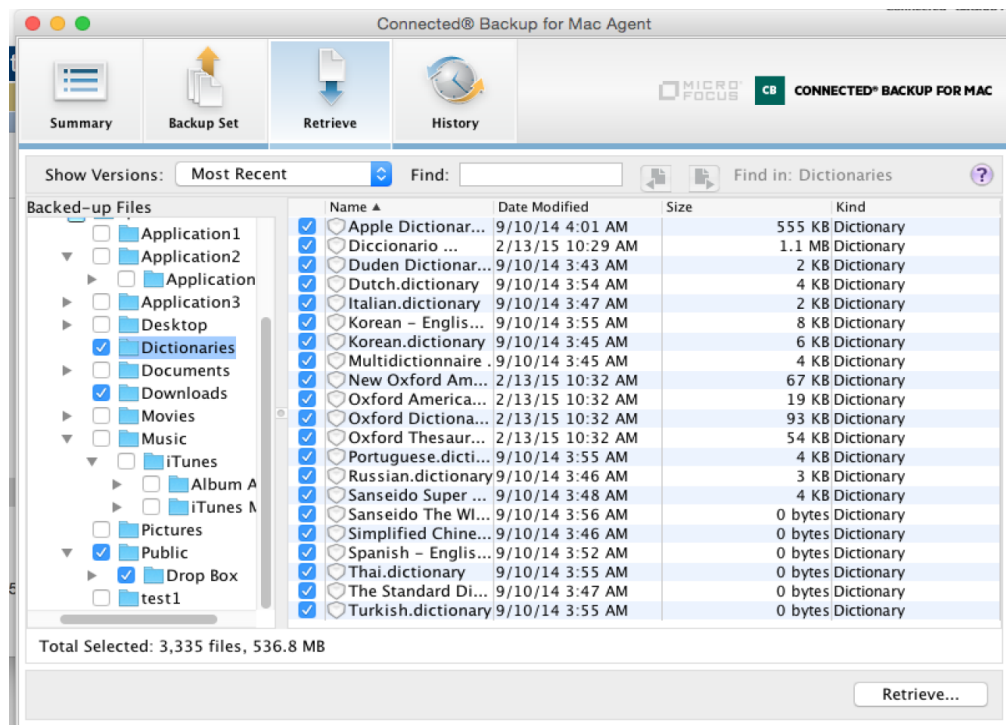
Connected® Backup for Mac Agent

Summary
Backup Set
Retrieve
History

MICRO FOCUS
CB CONNECTED® BACKUP FOR MAC

Show Versions: Most Recent
Find:
Find in: Dictionaries
?

Backed-up Files
Application1
Application2
Application
Application3
Desktop
Dictionaries
Documents
Downloads
Movies
Music
iTunes
Album A
iTunes M
Pictures
Public
Drop Box
test1

| Name ▲ | Date Modified | Size | Kind |
|---|---|---|---|
| Apple Dictionar... | 9/10/14 4:01 AM | 555 KB | Dictionary |
| Diccionario ... | 2/13/15 10:29 AM | 1.1 MB | Dictionary |
| Duden Dictionar... | 9/10/14 3:43 AM | 2 KB | Dictionary |
| Dutch.dictionary | 9/10/14 3:54 AM | 4 KB | Dictionary |
| Italian.dictionary | 9/10/14 3:47 AM | 2 KB | Dictionary |
| Korean – Englis... | 9/10/14 3:55 AM | 8 KB | Dictionary |
| Korean.dictionary | 9/10/14 3:45 AM | 6 KB | Dictionary |
| Multidictionnaire ... | 9/10/14 3:45 AM | 4 KB | Dictionary |
| New Oxford Am... | 2/13/15 10:32 AM | 67 KB | Dictionary |
| Oxford America... | 2/13/15 10:32 AM | 19 KB | Dictionary |
| Oxford Dictiona... | 2/13/15 10:32 AM | 93 KB | Dictionary |
| Oxford Thesaur... | 2/13/15 10:32 AM | 54 KB | Dictionary |
| Portuguese.dicti... | 9/10/14 3:55 AM | 4 KB | Dictionary |
| Russian.dictionary | 9/10/14 3:46 AM | 3 KB | Dictionary |
| Sanseido Super ... | 9/10/14 3:48 AM | 4 KB | Dictionary |
| Sanseido The Wi... | 9/10/14 3:56 AM | 0 bytes | Dictionary |
| Simplified Chine... | 9/10/14 3:46 AM | 0 bytes | Dictionary |
| Spanish – Englis... | 9/10/14 3:52 AM | 0 bytes | Dictionary |
| Thai.dictionary | 9/10/14 3:55 AM | 0 bytes | Dictionary |
| The Standard Di... | 9/10/14 3:47 AM | 0 bytes | Dictionary |
| Turkish.dictionary | 9/10/14 3:55 AM | 0 bytes | Dictionary |

Total Selected: 3,335 files, 536.8 MB

Retrieve...